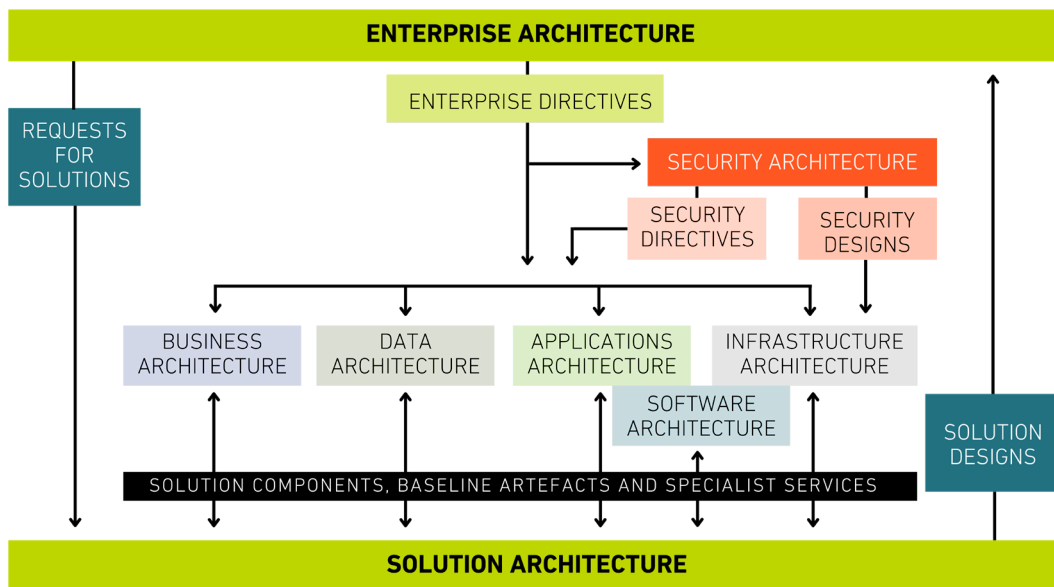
ENTERPRISE ARCHITECTURE

REQUESTS FOR SOLUTIONS

ENTERPRISE DIRECTIVES

SECURITY ARCHITECTURE

SECURITY DIRECTIVES

SECURITY DESIGNS

BUSINESS ARCHITECTURE

DATA ARCHITECTURE

APPLICATIONS ARCHITECTURE

INFRASTRUCTURE ARCHITECTURE

SOFTWARE ARCHITECTURE

SOLUTION DESIGNS

SOLUTION COMPONENTS, BASELINE ARTEFACTS AND SPECIALIST SERVICES

SOLUTION ARCHITECTURE